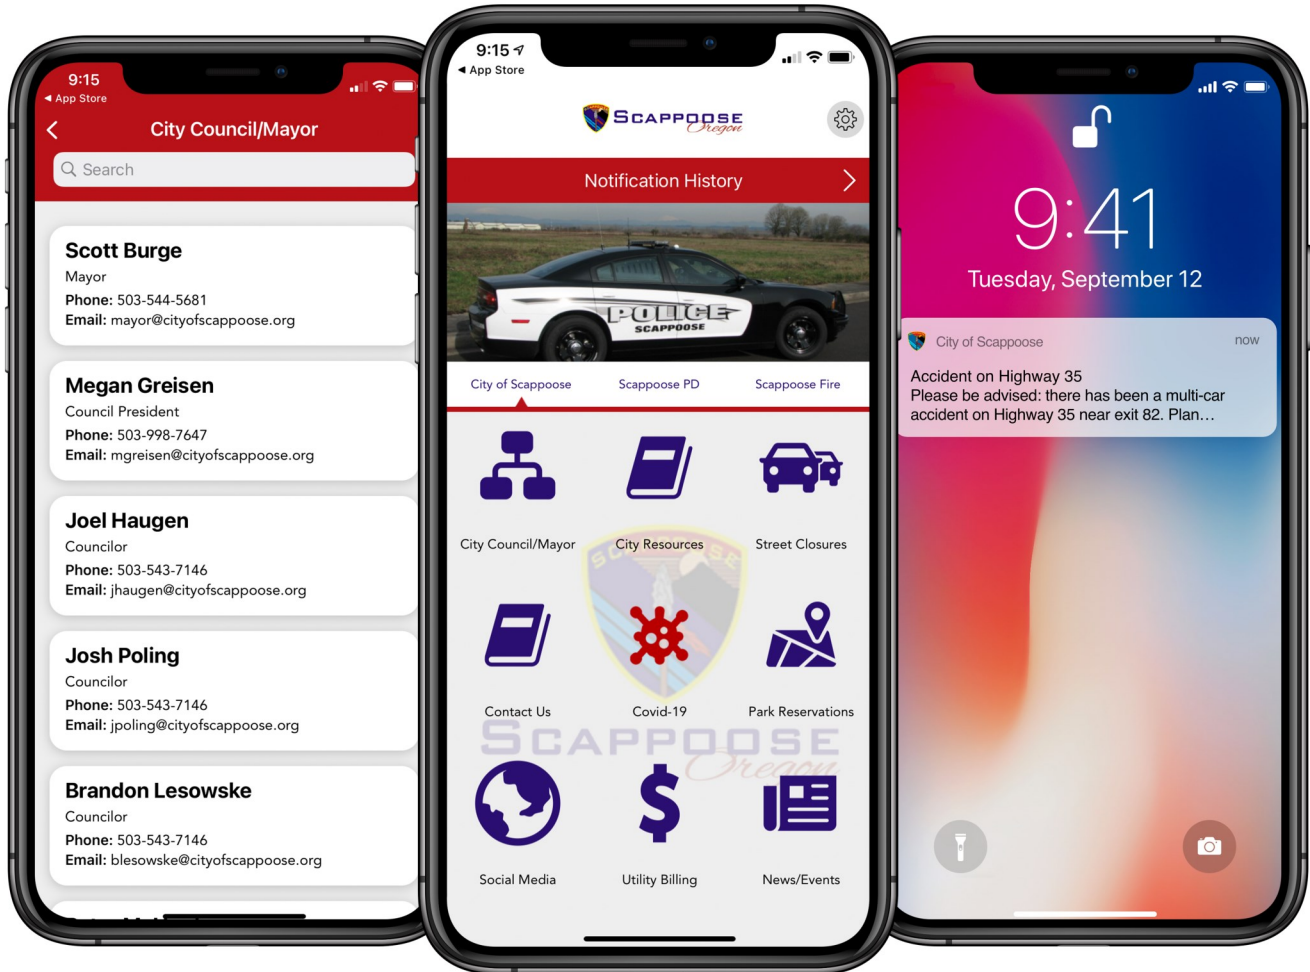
9:15
◂ App Store

City Council/Mayor

Search

Scott Burge
Mayor
Phone: 503-544-5681
Email: mayor@cityofscappoose.org

Megan Greisen
Council President
Phone: 503-998-7647
Email: mgreisen@cityofscappoose.org

Joel Haugen
Councilor
Phone: 503-543-7146
Email: jhaugen@cityofscappoose.org

Josh Poling
Councilor
Phone: 503-543-7146
Email: jpoling@cityofscappoose.org

Brandon Lesowske
Councilor
Phone: 503-543-7146
Email: blesowske@cityofscappoose.org

9:15
◂ App Store

Scappoose Oregon

Notification History

POLICE
SCAPPOOSE

City of Scappoose
Scappoose PD
Scappoose Fire

City Council/Mayor
City Resources
Street Closures
Contact Us
Covid-19
Park Reservations
Social Media
Utility Billing
News/Events

9:41
Tuesday, September 12

City of Scappoose
now
Accident on Highway 35
Please be advised: there has been a multi-car accident on Highway 35 near exit 82. Plan…